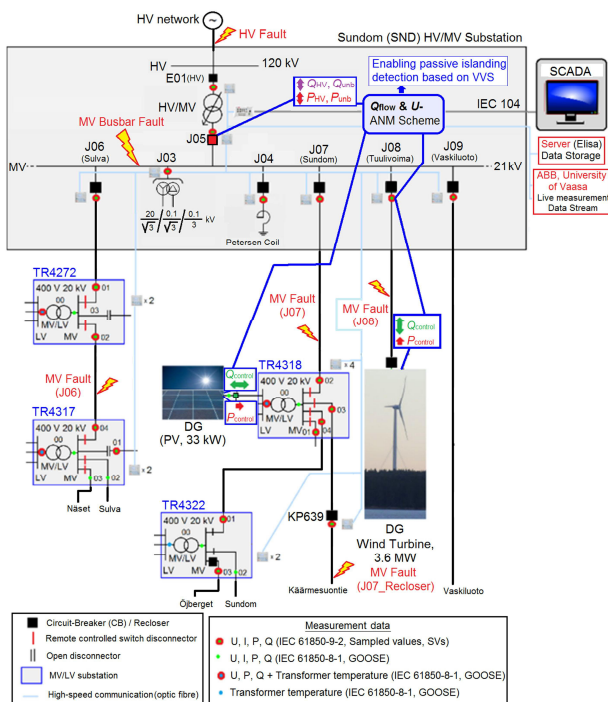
HV network

HV Fault

Sundom (SND) HV/MV Substation

HV

120 kV

E01(HV)

HV/MV

$Q_{HV}$, $Q_{unb}$

$P_{HV}$, $P_{unb}$

Enabling passive islanding detection based on VVS

$Q_{flow}$ & $U$-ANM Scheme

IEC 104

SCADA

Server (Elisa) Data Storage

ABB, University of Vaasa Live measurement Data Stream

MV Busbar Fault

J05

MV

J06 (Sulva)

J03

J04

J07 (Sundom)

J08 (Tuulivoima)

J09 (Vaskiluoto)

21kV

$\frac{20}{\sqrt{3}} / \frac{0.1}{\sqrt{3}} / \frac{0.1}{3}$ kV

Petersen Coil

TR4272

400 V 20 kV

00

01

03

02

MV/LV

LV

MV

× 2

MV Fault (J06)

TR4317

400 V 20 kV

00

04

01

03

02

MV/LV

LV

MV

× 2

Näset

Sulva

MV Fault (J07)

MV Fault (J08)

TR4318

$Q_{control}$

$P_{control}$

400 V 20 kV

00

02

03

01

04

MV/LV

LV

MV

× 4

DG (PV, 33 kW)

$Q_{control}$

$P_{control}$

TR4322

400 V 20 kV

00

01

03

02

MV/LV

LV

MV

× 2

Öjberget

Sundom

KP639

Käärmesuontie

DG Wind Turbine, 3.6 MW

MV Fault (J07_Recloser)

Vaskiluoto

Circuit-Breaker (CB) / Recloser

Remote controlled switch disconnector

Open disconnector

MV/LV substation

High-speed communication (optic fibre)

Measurement data

U, I, P, Q (IEC 61850-9-2, Sampled values, SVs)

U, I, P, Q (IEC 61850-8-1, GOOSE)

U, P, Q + Transformer temperature (IEC 61850-8-1, GOOSE)

Transformer temperature (IEC 61850-8-1, GOOSE)